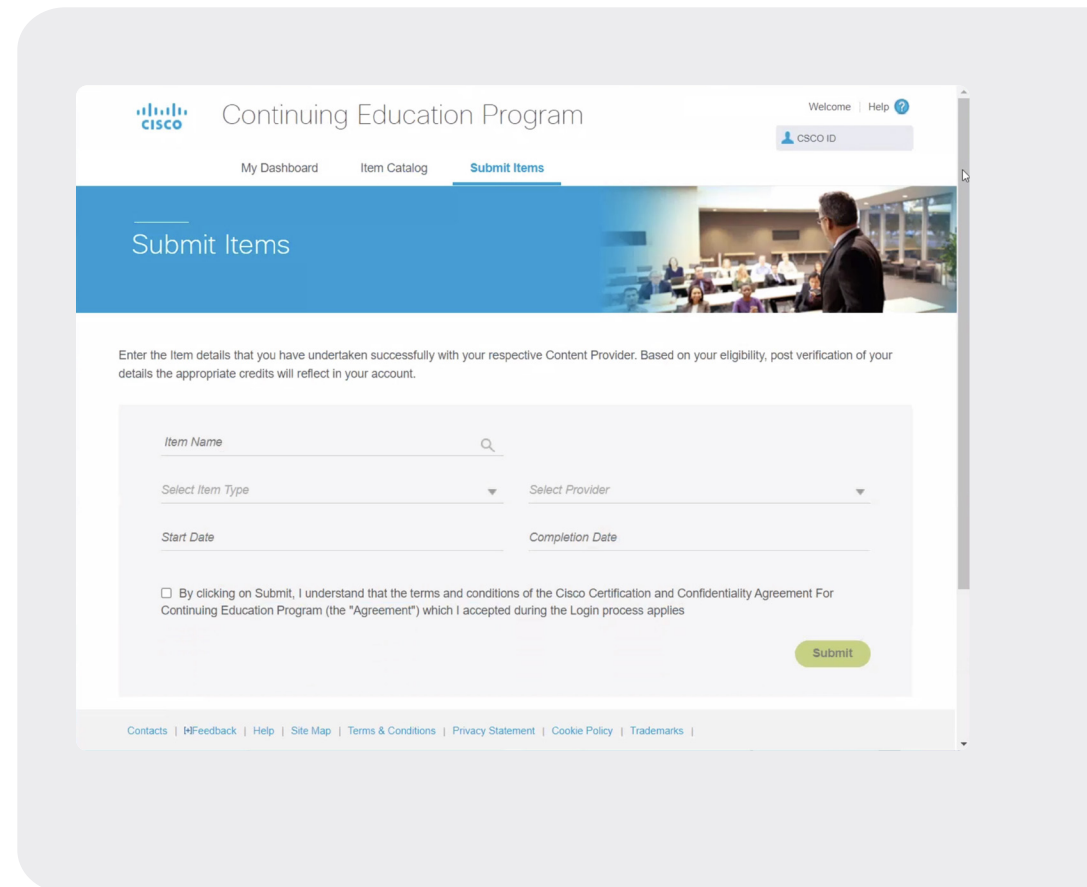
cisco

Continuing Education Program

Welcome | Help ?

CSCO ID

My Dashboard Item Catalog Submit Items

Submit Items

Enter the Item details that you have undertaken successfully with your respective Content Provider. Based on your eligibility, post verification of your details the appropriate credits will reflect in your account.

Item Name

Select Item Type

Select Provider

Start Date

Completion Date

By clicking on Submit, I understand that the terms and conditions of the Cisco Certification and Confidentiality Agreement For Continuing Education Program (the "Agreement") which I accepted during the Login process applies

Submit

Contacts | [+]Feedback | Help | Site Map | Terms & Conditions | Privacy Statement | Cookie Policy | Trademarks |